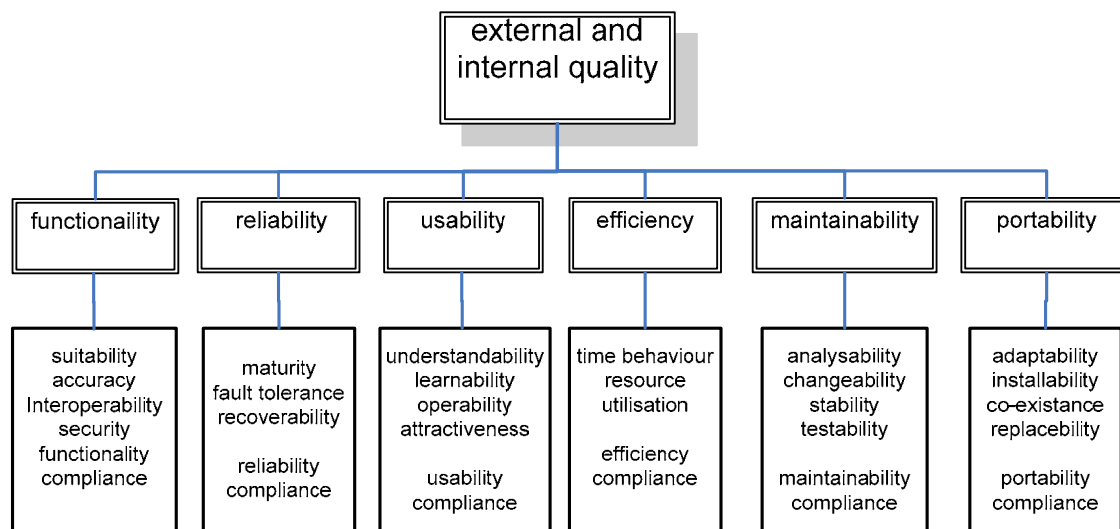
external and internal quality

functionaility

suitability
accuracy
Interoperability
security
functionality compliance

reliability

maturity
fault tolerance
recoverability

reliability compliance

usability

understandability
learnability
operability
attractiveness

usability compliance

efficiency

time behaviour
resource utilisation

efficiency compliance

maintainability

analysability
changeability
stability
testability

maintainability compliance

portability

adaptability
installability
co-existance
replacebility

portability compliance